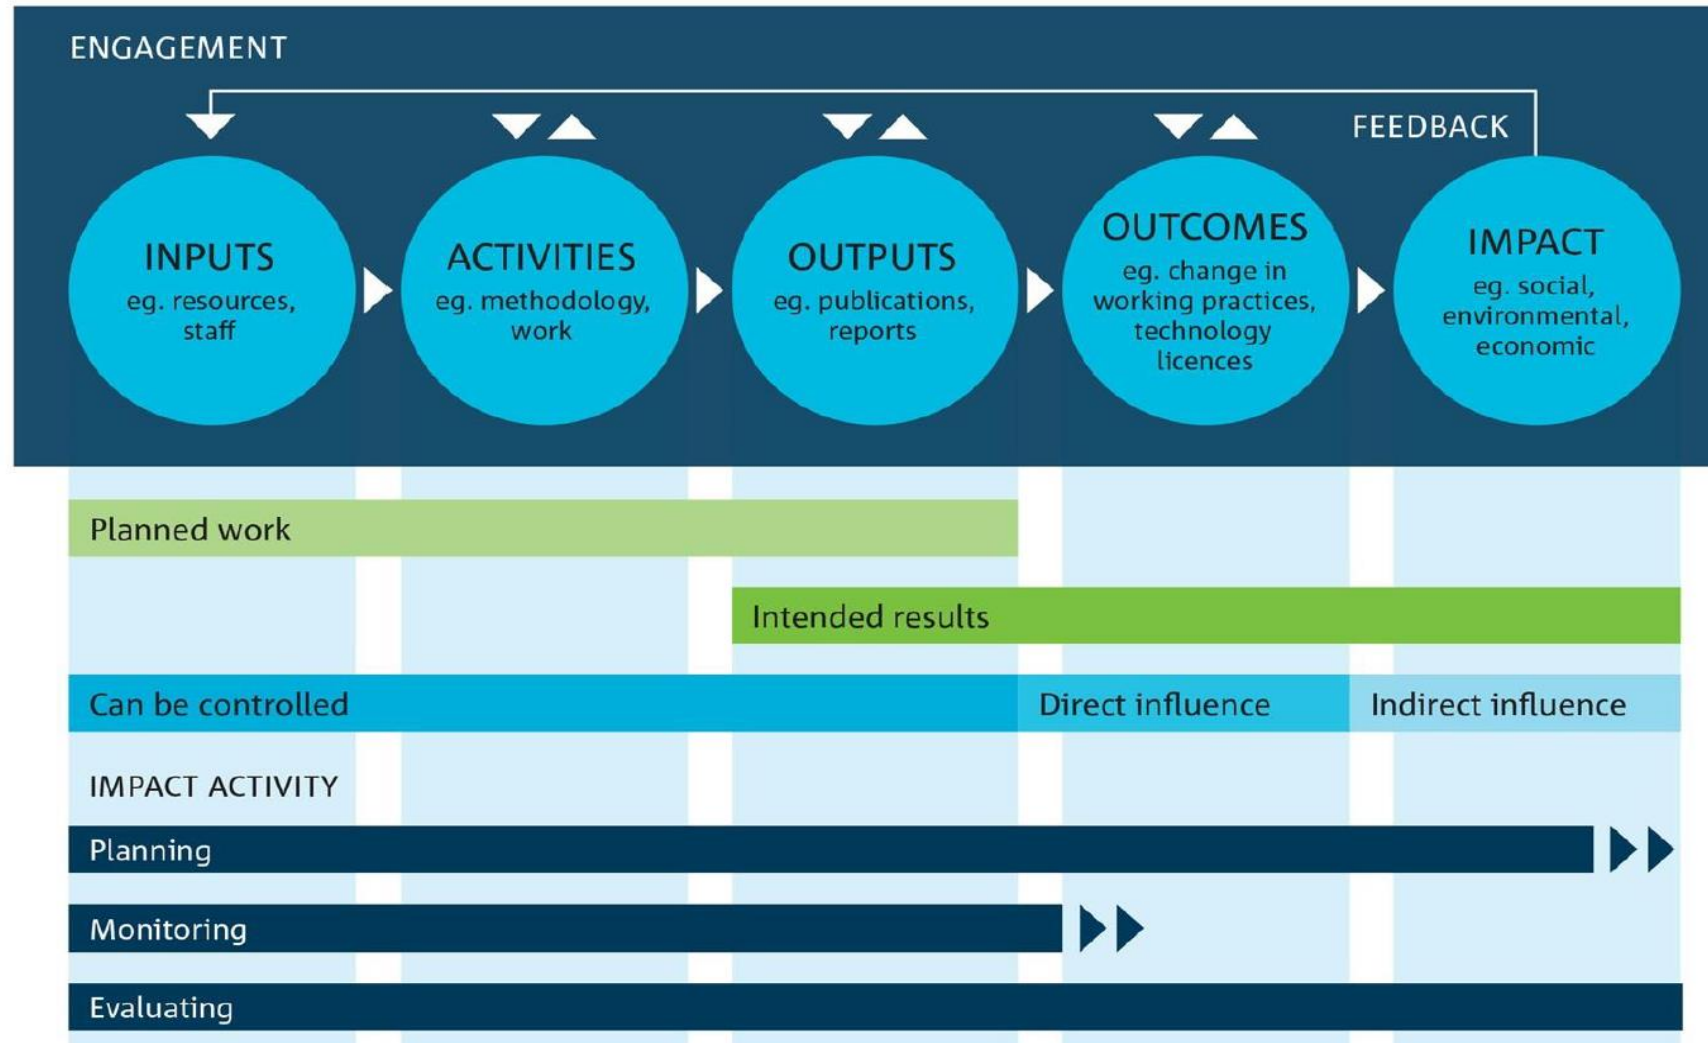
ENGAGEMENT

FEEDBACK

INPUTS
eg. resources, staff

ACTIVITIES
eg. methodology, work

OUTPUTS
eg. publications, reports

OUTCOMES
eg. change in working practices, technology licences

IMPACT
eg. social, environmental, economic

Planned work

Intended results

Can be controlled

Direct influence

Indirect influence

IMPACT ACTIVITY

Planning

Monitoring

Evaluating